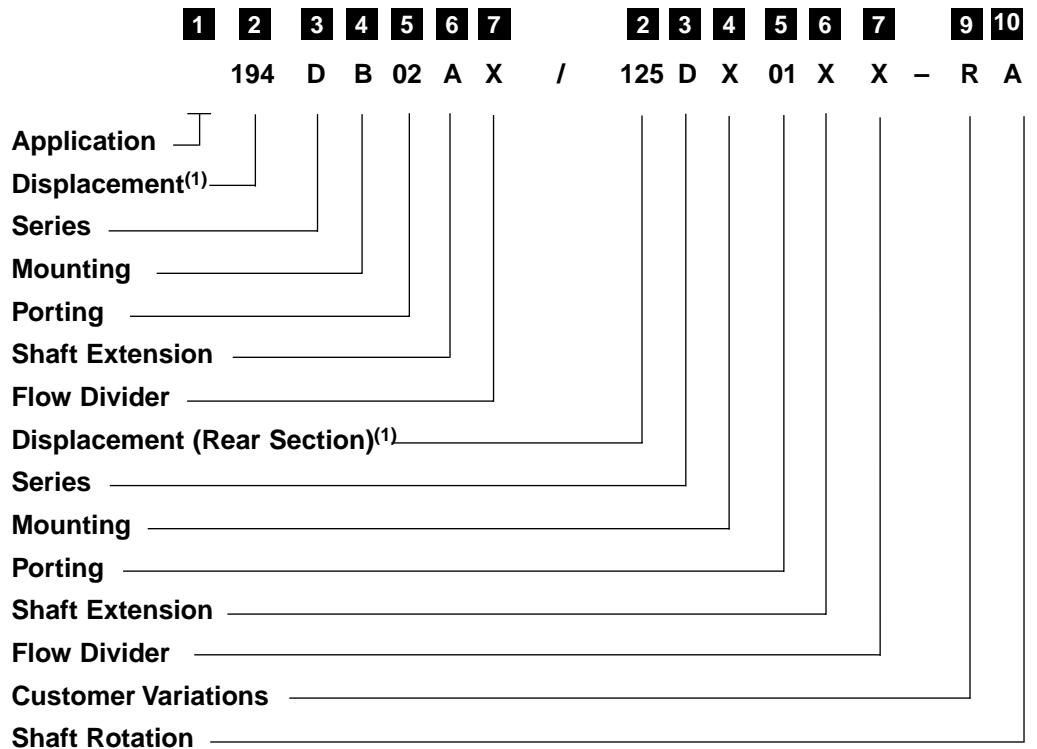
1 2 3 4 5 6 7 2 3 4 5 6 7 9 10

194 D B 02 A X / 125 D X 01 X X – R A

Application
Displacement$^{(1)}$
Series
Mounting
Porting
Shaft Extension
Flow Divider
Displacement (Rear Section)$^{(1)}$
Series
Mounting
Porting
Shaft Extension
Flow Divider
Customer Variations
Shaft Rotation